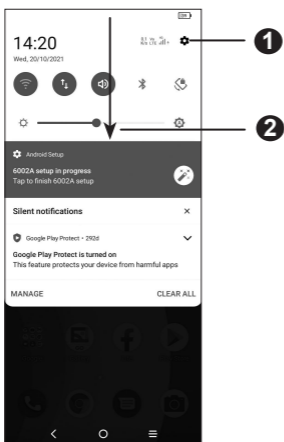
14:20
Wed, 20/10/2021

1
2

Android Setup
6002A setup in progress
Tap to finish 6002A setup

Silent notifications

Google Play Protect • 292d
Google Play Protect is turned on
This feature protects your device from harmful apps

MANAGE
CLEAR ALL